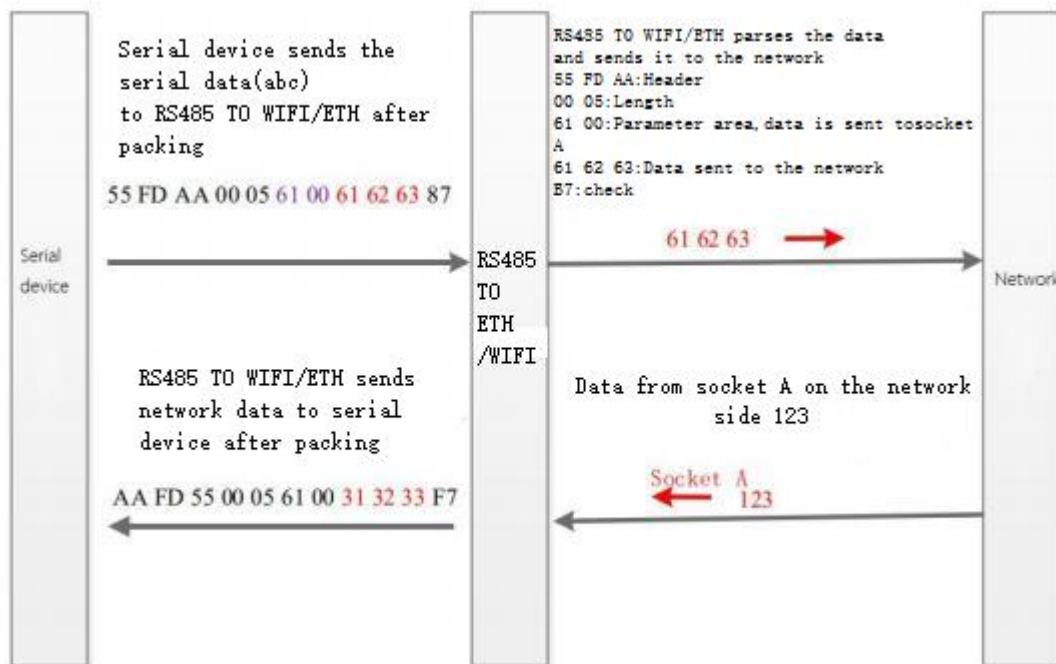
Serial device sends the serial data(abc) to RS485 TO WIFI/ETH after packing

55 FD AA 00 05 61 00 61 62 63 87

Serial device

RS485 TO WIFI/ETH parses the data and sends it to the network
55 FD AA:Header
00 05:Length
61 00:Parameter area,data is sent tosocket A
61 62 63:Data sent to the network
B7:check

61 62 63

RS485 TO ETH /WIFI

Network

RS485 TO WIFI/ETH sends network data to serial device after packing

AA FD 55 00 05 61 00 31 32 33 F7

Data from socket A on the network side 123

Socket A 123